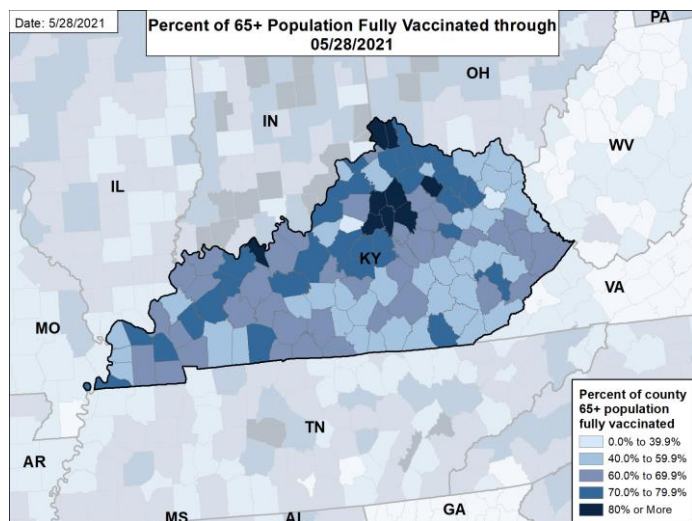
Date: 5/28/2021

Percent of 65+ Population Fully Vaccinated through 05/28/2021

PA

OH

IN

WV

IL

KY

VA

MO

TN

AR

MS

AL

GA

Percent of county 65+ population fully vaccinated
0.0% to 39.9%
40.0% to 59.9%
60.0% to 69.9%
70.0% to 79.9%
80% or More